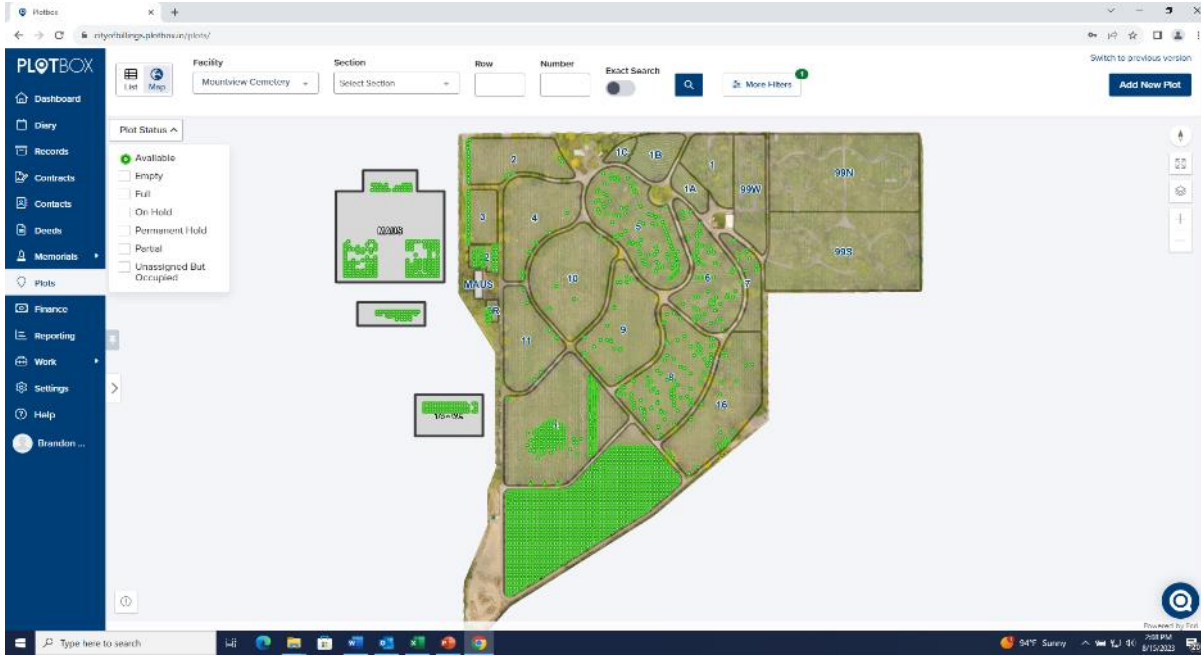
Plotbox
cityofbillings.plotbox.io/plots/

PLOTBOX
Dashboard
Diary
Records
Contracts
Contacts
Deeds
Memorials
Plots
Finance
Reporting
Work
Settings
Help
Brandon ...

List Map
Facility
Mountview Cemetery
Section
Select Section
Row
Number
Exact Search
More Filters 1
Switch to previous version
Add New Plot

Plot Status
Available
Empty
Full
On Hold
Permanent Hold
Partial
Unassigned But Occupied

2
1C
1B
1
1A
99W
99N
99S
3
4
5
MAUS
2
10
6
7
MAUS
R
9
11
8
16
1
YG-9A

Powered by Fin

Type here to search
94°F Sunny
7:08 PM
8/15/2023